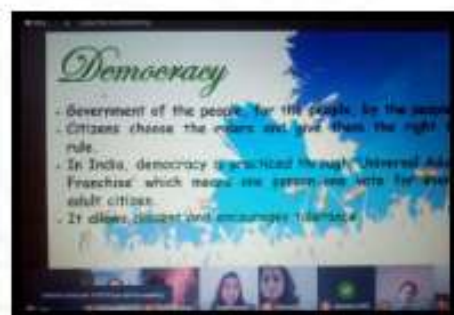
Democracy

- Government of the people, for the people, by the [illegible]
- Citizens choose the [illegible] and give them the right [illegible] rule.
- In India, democracy is practiced through Universal Adult Franchise which means one person one vote for every adult citizen.
- It allows dissent and encourages tolerance.